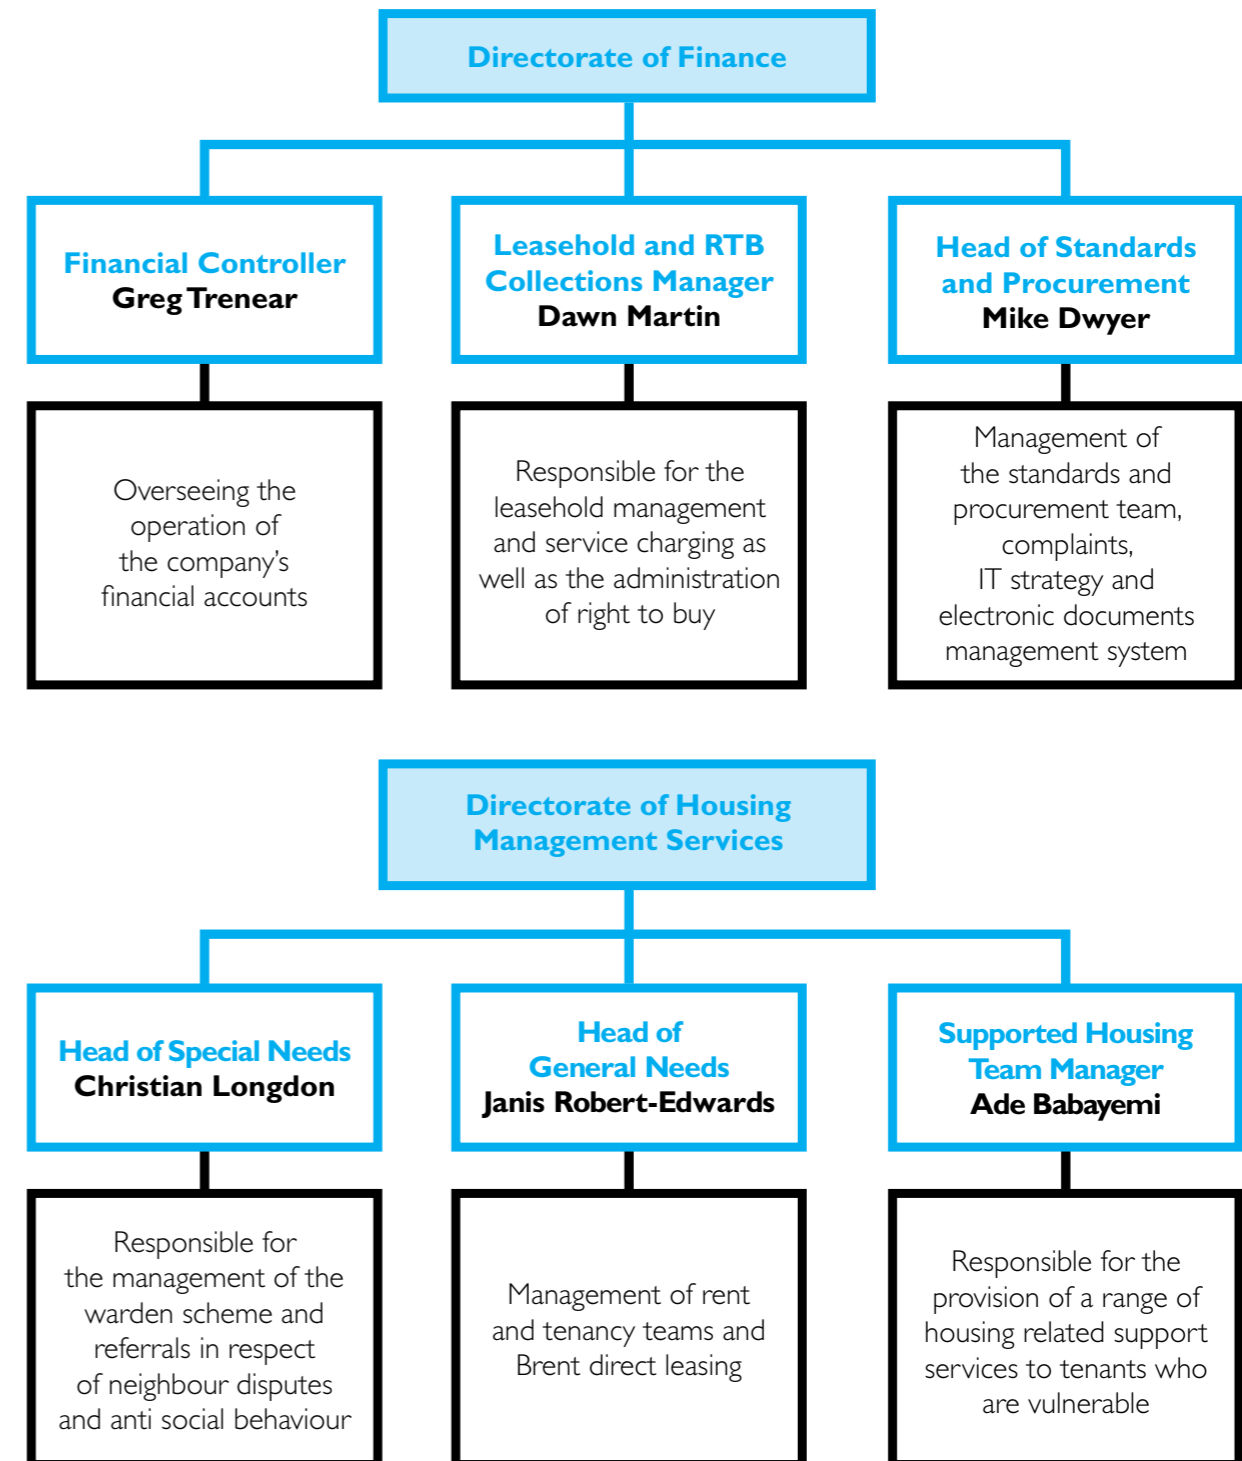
Directorate of Finance

Financial Controller
Greg Trenear

Leasehold and RTB Collections Manager
Dawn Martin

Head of Standards and Procurement
Mike Dwyer

Overseeing the operation of the company's financial accounts

Responsible for the leasehold management and service charging as well as the administration of right to buy

Management of the standards and procurement team, complaints, IT strategy and electronic documents management system

Directorate of Housing Management Services

Head of Special Needs
Christian Longdon

Head of General Needs
Janis Robert-Edwards

Supported Housing Team Manager
Ade Babayemi

Responsible for the management of the warden scheme and referrals in respect of neighbour disputes and anti social behaviour

Management of rent and tenancy teams and Brent direct leasing

Responsible for the provision of a range of housing related support services to tenants who are vulnerable